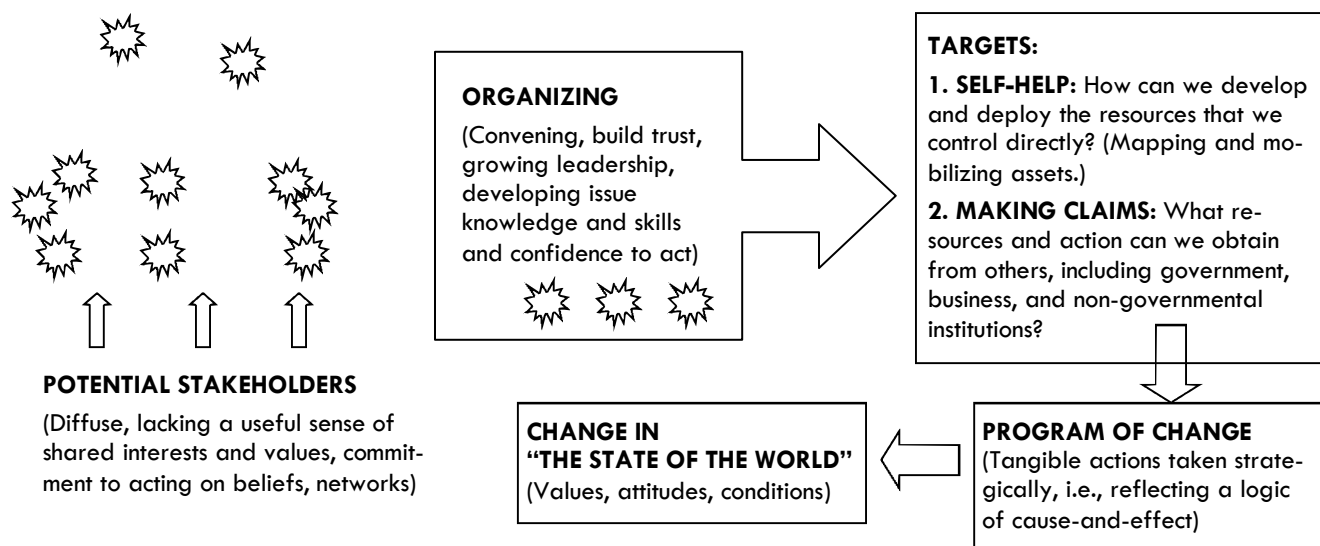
POTENTIAL STAKEHOLDERS

(Diffuse, lacking a useful sense of shared interests and values, commitment to acting on beliefs, networks)

ORGANIZING

(Convening, build trust, growing leadership, developing issue knowledge and skills and confidence to act)

TARGETS:

1. SELF-HELP: How can we develop and deploy the resources that we control directly? (Mapping and mobilizing assets.)

2. MAKING CLAIMS: What resources and action can we obtain from others, including government, business, and non-governmental institutions?

PROGRAM OF CHANGE
(Tangible actions taken strategically, i.e., reflecting a logic of cause-and-effect)

CHANGE IN "THE STATE OF THE WORLD"
(Values, attitudes, conditions)